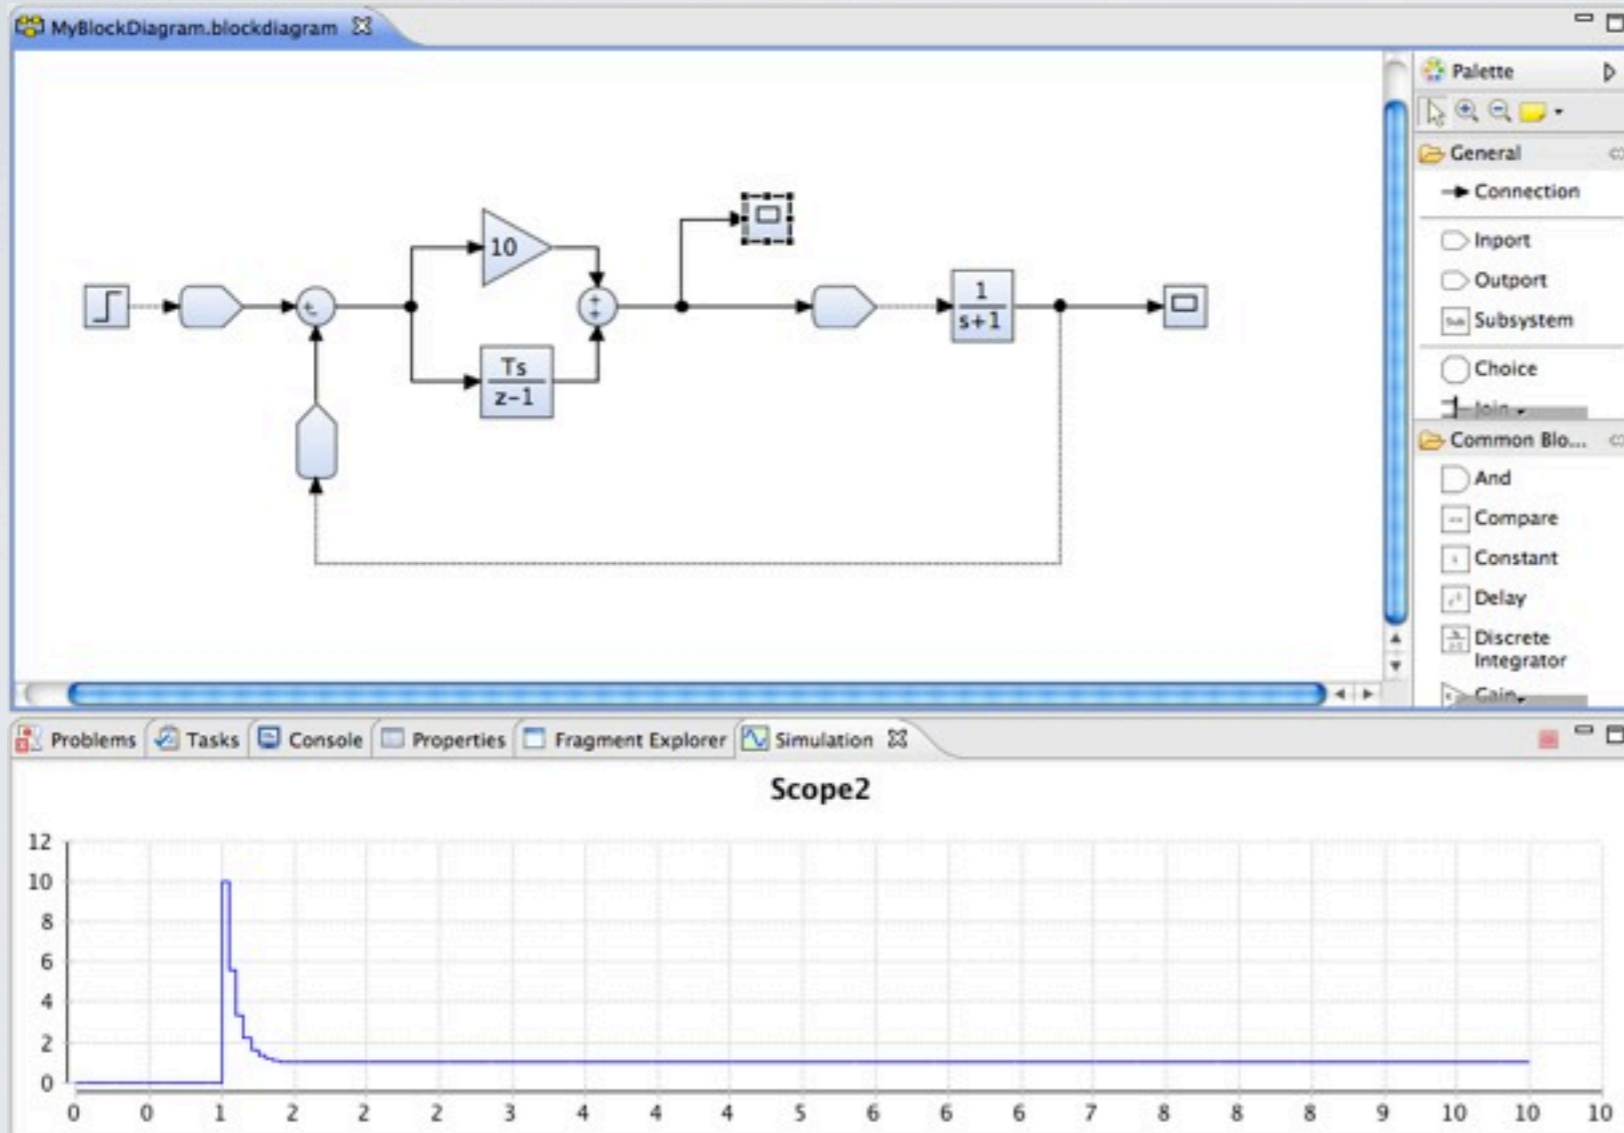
MyBlockDiagram.blockdiagram

10

$\frac{Ts}{z-1}$

$\frac{1}{s+1}$

Palette

General

Connection

Inport

Outport

Subsystem

Choice

Join

Common Blo...

And

Compare

Constant

Delay

Discrete Integrator

Gain

Problems | Tasks | Console | Properties | Fragment Explorer | Simulation

Scope2

12
10
8
6
4
2
0

0 0 1 2 2 2 3 4 4 4 5 6 6 6 7 8 8 8 9 10 10 10